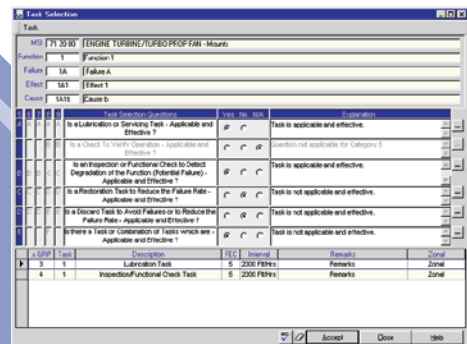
Task Selection

Task

MSI 71 20 80 ENGINE TURBINE/TURBO PROP FAN - Mounts

Function 1 Function 1

Failure 1A Failure A

Effect 1A1 Effect 1

Cause 1A1a Cause a

| Task Selection Questions | Yes | No | N/A | Explanation |
|---|---|---|---|---|
| Is a Lubrication or Servicing Task - Applicable and Effective ? | | | | Task is applicable and effective. |
| Is a Check To Verify Operation - Applicable and Effective ? | | | | Question not applicable for Category 5 |
| Is an Inspection or Functional Check to Detect Degradation of the Function (Potential Failure) - Applicable and Effective ? | | | | Task is applicable and effective. |
| Is a Restoration Task to Reduce the Failure Rate - Applicable and Effective ? | | | | Task is not applicable and effective. |
| Is a Discard Task to Avoid Failures or to Reduce the Failure Rate - Applicable and Effective ? | | | | Task is not applicable and effective. |
| Is there a Task or Combination of Tasks which are - Applicable and Effective ? | | | | Task is not applicable and effective. |

| GRP | Task | Description | FEC | Interval | Remarks | Zonal |
|---|---|---|---|---|---|---|
| 3 | 1 | Lubrication Task | 5 | 2000 FltHrs | Remarks | Zonal |
| 4 | 1 | Inspection/Functional Check Task | 5 | 2000 FltHrs | Remarks | Zonal |

Accept Close Help